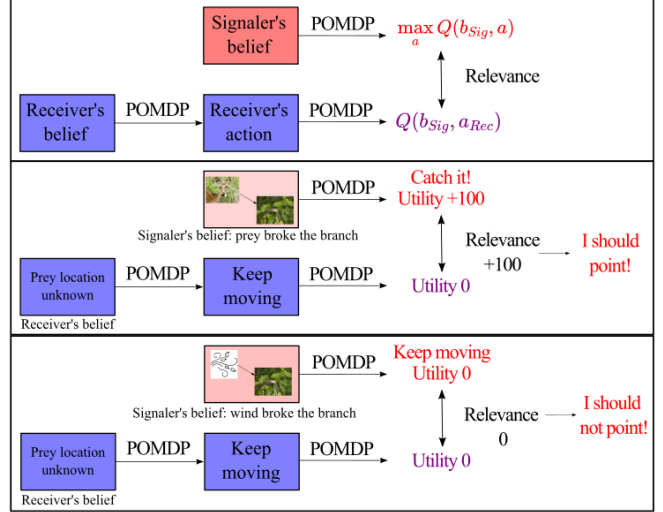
Signaler's belief

POMDP

$\max_{a} Q(b_{Sig}, a)$

Relevance

Receiver's belief

POMDP

Receiver's action

POMDP

$Q(b_{Sig}, a_{Rec})$

POMDP

Catch it!
Utility +100

Signaler's belief: prey broke the branch

Relevance
+100

I should point!

Prey location unknown

POMDP

Keep moving

POMDP

Utility 0

Receiver's belief

POMDP

Keep moving
Utility 0

Signaler's belief: wind broke the branch

Relevance
0

I should not point!

Prey location unknown

POMDP

Keep moving

POMDP

Utility 0

Receiver's belief